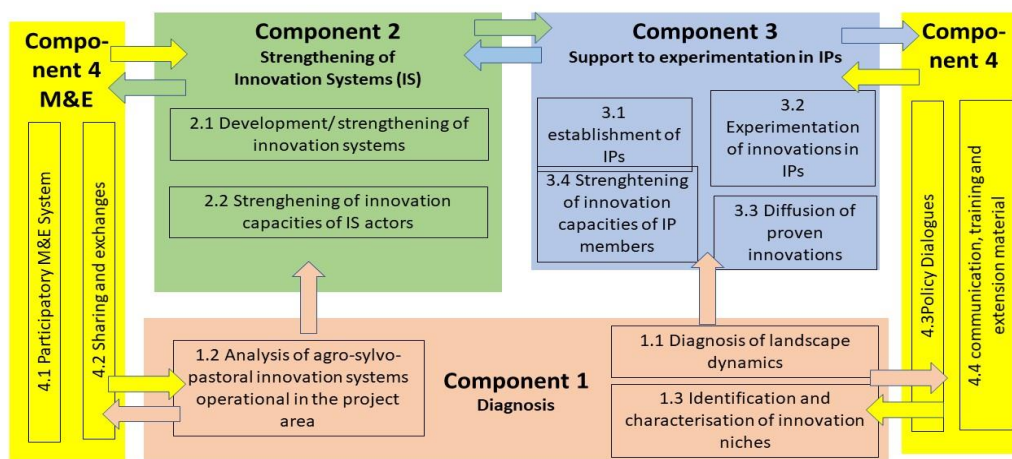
Component 4 M&E

4.1 Participatory M&E System

4.2 Sharing and exchanges

Component 2
Strengthening of Innovation Systems (IS)

2.1 Development/ strengthening of innovation systems

2.2 Strenghening of innovation capacities of IS actors

Component 3
Support to experimentation in IPs

3.1 establishment of IPs

3.2 Experimentation of innovations in IPs

3.4 Strenghtening of innovation capacities of IP members

3.3 Diffusion of proven innovations

Component 4

4.3Policy Dialogues

4.4 communication, training and extension material

Component 1
Diagnosis

1.2 Analysis of agro-sylvo-pastoral innovation systems operational in the project area

1.1 Diagnosis of landscape dynamics

1.3 Identification and characterisation of innovation niches